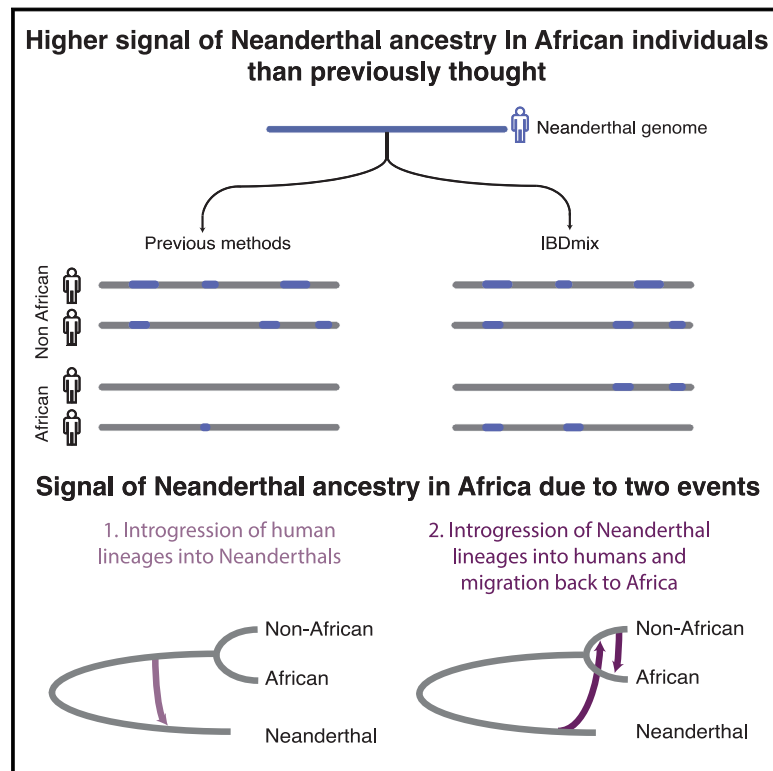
Higher signal of Neanderthal ancestry In African individuals than previously thought

Neanderthal genome

Previous methods

IBDmix

Non African

African

Signal of Neanderthal ancestry in Africa due to two events

1. Introgression of human lineages into Neanderthals

2. Introgression of Neanderthal lineages into humans and migration back to Africa

Non-African

African

Neanderthal

Non-African

African

Neanderthal